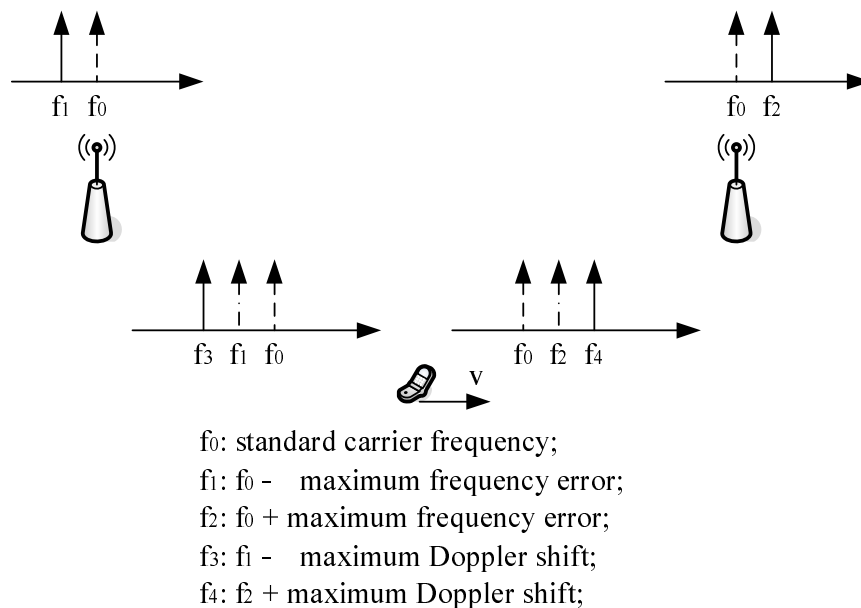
$f_1$ $f_0$

$f_0$ $f_2$

$f_3$ $f_1$ $f_0$

$f_0$ $f_2$ $f_4$

v

$f_0$: standard carrier frequency;
$f_1$: $f_0$ - maximum frequency error;
$f_2$: $f_0$ + maximum frequency error;
$f_3$: $f_1$ - maximum Doppler shift;
$f_4$: $f_2$ + maximum Doppler shift;